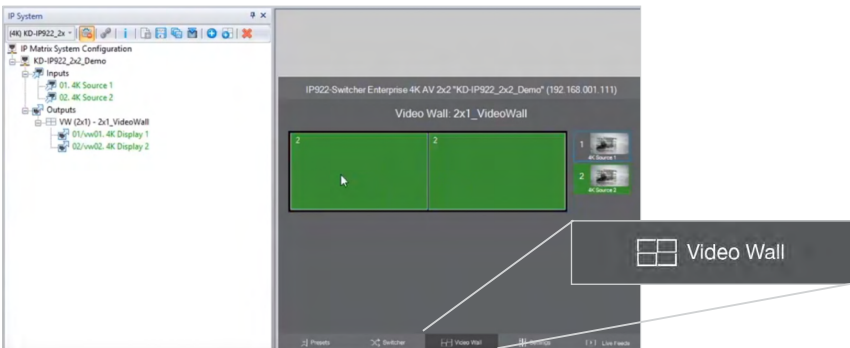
IP System
(4K) KD-IP922_2x
IP Matrix System Configuration
KD-IP922_2x2_Demo
Inputs
01. 4K Source 1
02. 4K Source 2
Outputs
VW (2x1) - 2x1_VideoWall
01/vw01. 4K Display 1
02/vw02. 4K Display 2

IP922-Switcher Enterprise 4K AV 2x2 "KD-IP922_2x2_Demo" (192.168.001.111)
Video Wall: 2x1_VideoWall
2
2
1
4K Source 1
2
4K Source 2

Video Wall

Presets
Switcher
Video Wall
Settings
Live Feeds